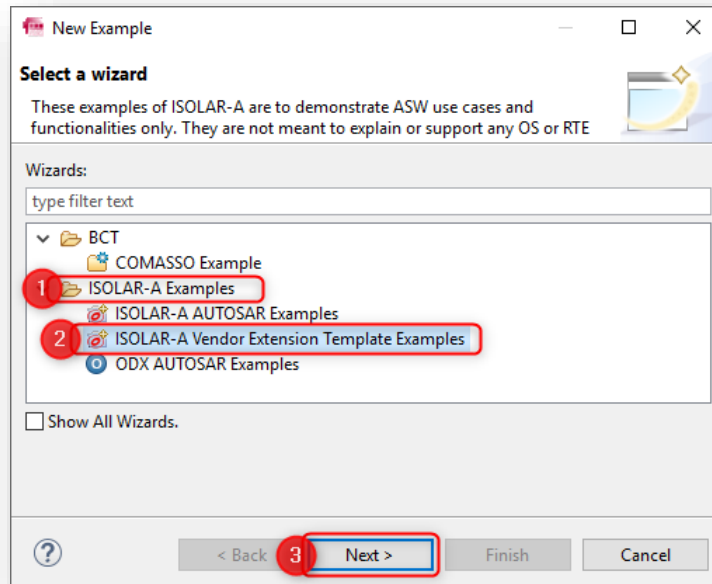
New Example

Select a wizard

These examples of ISOLAR-A are to demonstrate ASW use cases and functionalities only. They are not meant to explain or support any OS or RTE

Wizards:

type filter text

BCT
COMASSO Example
1 ISOLAR-A Examples
ISOLAR-A AUTOSAR Examples
2 ISOLAR-A Vendor Extension Template Examples
ODX AUTOSAR Examples

Show All Wizards.

?

< Back
3 Next >
Finish
Cancel